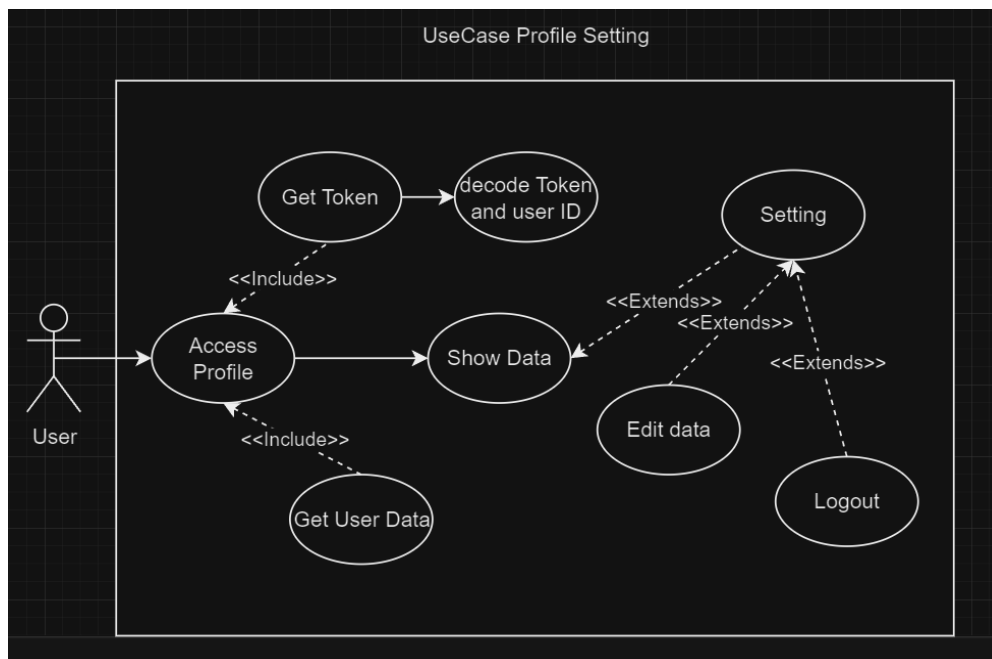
UseCase Profile Setting

Get Token

decode Token and user ID

Setting

<<Include>>

<<Extends>>

<<Extends>>

Access Profile

Show Data

<<Extends>>

User

Edit data

<<Include>>

Logout

Get User Data